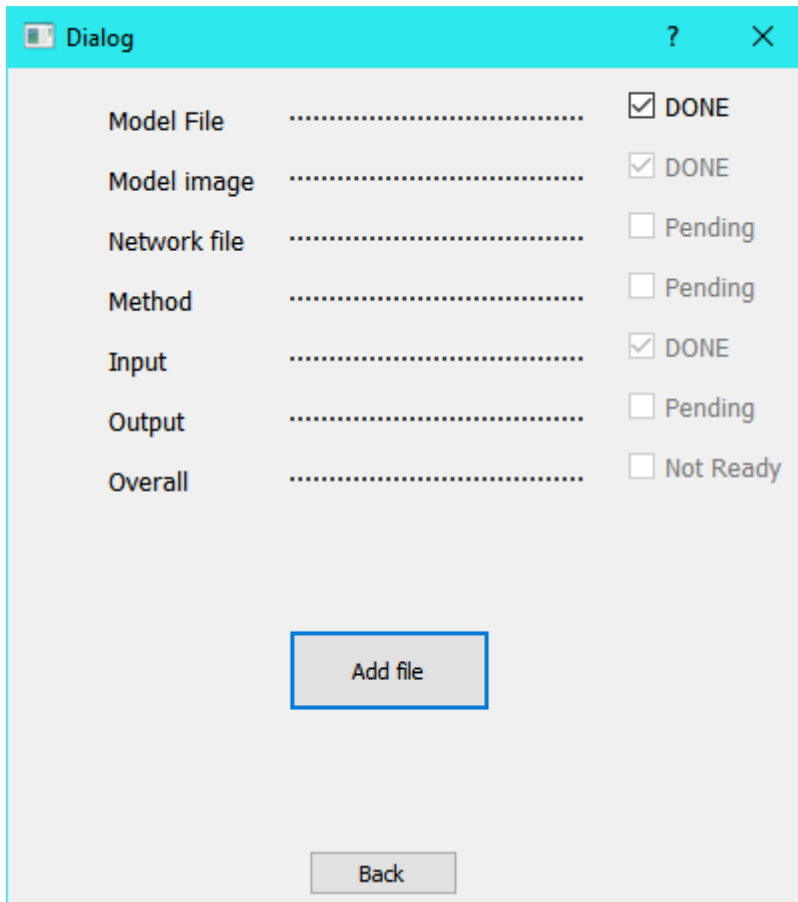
Dialog ? ×

Model File .............................. ☑ DONE
Model image .............................. ☑ DONE
Network file .............................. ☐ Pending
Method .............................. ☐ Pending
Input .............................. ☑ DONE
Output .............................. ☐ Pending
Overall .............................. ☐ Not Ready

Add file

Back